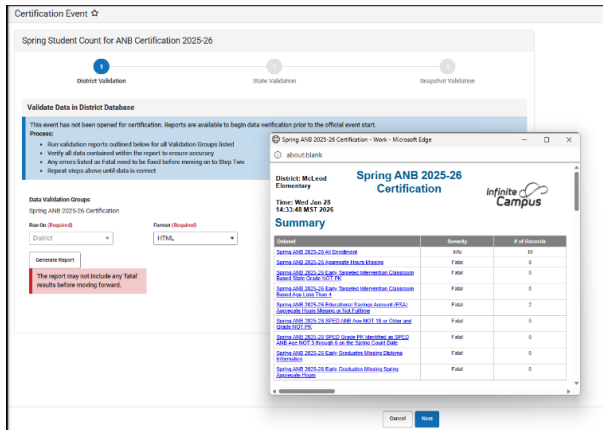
Certification Event ☆

Spring Student Count for ANB Certification 2025-26

1
District Validation

2
State Validation

3
Snapshot Validation

Validate Data in District Database

This event has not been opened for certification. Reports are available to begin data verification prior to the official event start.
Process:
• Run validation reports outlined below for all Validation Groups listed
• Verify all data contained within the report to ensure accuracy
• Any errors listed as Fatal need to be fixed before moving on to Step Two
• Repeat steps above until data is correct

Data Validation Groups
Spring ANB 2025-26 Certification

Run On (Required)
District

Format (Required)
HTML

Generate Report

The report may not include any 'fatal' results before moving forward.

Spring ANB 2025-26 Certification - Work - Microsoft Edge
about:blank

District: McLeod Elementary

Time: Wed Jan 28 14:33:48 MST 2026

Spring ANB 2025-26 Certification

Infinite Campus

Summary

| Dataset | Severity | # of Records |
|---|---|---|
| Spring ANB 2025-26 All Enrollment | Info | 10 |
| Spring ANB 2025-26 Aggregate Hours Missing | Fatal | 0 |
| Spring ANB 2025-26 Early Targeted Intervention Classroom Based State Grade NOT PK | Fatal | 0 |
| Spring ANB 2025-26 Early Targeted Intervention Classroom Based Age Less Than 4 | Fatal | 0 |
| Spring ANB 2025-26 Educational Savings Account (ESA) Aggregate Hours Missing or Not Fulltime | Fatal | 2 |
| Spring ANB 2025-26 SPED ANB Age NOT 19 or Older and Grade NOT PK | Fatal | 0 |
| Spring ANB 2025-26 SPED Grade PK Identified as SPED ANB Age NOT 3 through 6 on the Spring Count Date | Fatal | 0 |
| Spring ANB 2025-26 Early Graduates Missing Diploma Information | Fatal | 0 |
| Spring ANB 2025-26 Early Graduates Missing Spring Aggregate Hours | Fatal | 0 |

Cancel
Next